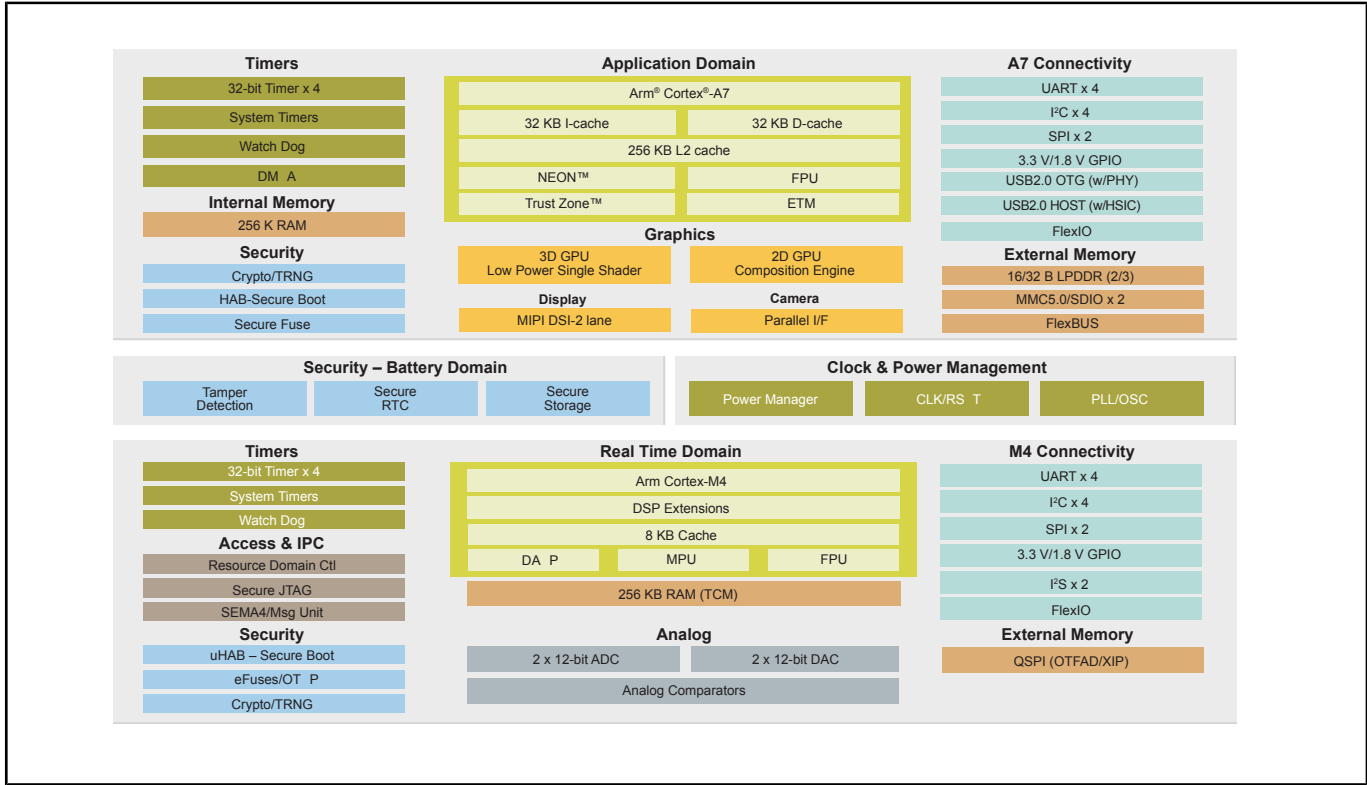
Timers
32-bit Timer x 4
System Timers
Watch Dog
DM A
Internal Memory
256 K RAM
Security
Crypto/TRNG
HAB-Secure Boot
Secure Fuse

Application Domain
Arm® Cortex®-A7
32 KB I-cache
32 KB D-cache
256 KB L2 cache
NEON™
FPU
Trust Zone™
ETM
Graphics
3D GPU
Low Power Single Shader
2D GPU
Composition Engine
Display
MIPI DSI-2 lane
Camera
Parallel I/F

A7 Connectivity
UART x 4
I²C x 4
SPI x 2
3.3 V/1.8 V GPIO
USB2.0 OTG (w/PHY)
USB2.0 HOST (w/HSIC)
FlexIO
External Memory
16/32 B LPDDR (2/3)
MMC5.0/SDIO x 2
FlexBUS

Security – Battery Domain
Tamper Detection
Secure RTC
Secure Storage

Clock & Power Management
Power Manager
CLK/RS T
PLL/OSC

Timers
32-bit Timer x 4
System Timers
Watch Dog
Access & IPC
Resource Domain Ctl
Secure JTAG
SEMA4/Msg Unit
Security
uHAB – Secure Boot
eFuses/OT P
Crypto/TRNG

Real Time Domain
Arm Cortex-M4
DSP Extensions
8 KB Cache
DA P
MPU
FPU
256 KB RAM (TCM)
Analog
2 x 12-bit ADC
2 x 12-bit DAC
Analog Comparators

M4 Connectivity
UART x 4
I²C x 4
SPI x 2
3.3 V/1.8 V GPIO
I²S x 2
FlexIO
External Memory
QSPI (OTFAD/XIP)